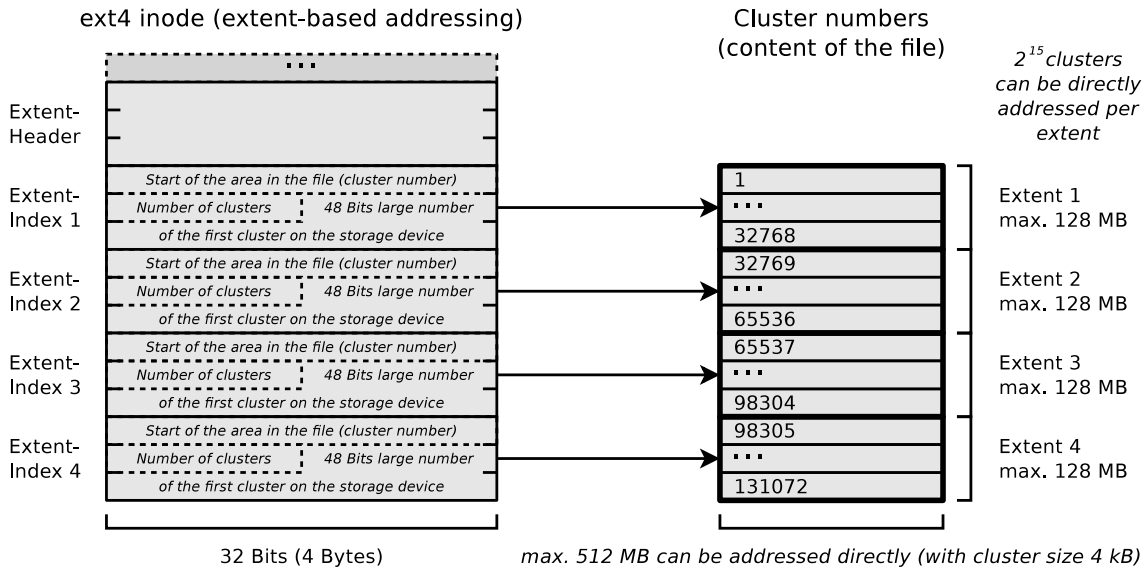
ext4 inode (extent-based addressing)

Cluster numbers (content of the file)

$2^{15}$ clusters can be directly addressed per extent

...

Extent-Header

Extent-Index 1
Start of the area in the file (cluster number)
Number of clusters
48 Bits large number of the first cluster on the storage device

Extent-Index 2
Start of the area in the file (cluster number)
Number of clusters
48 Bits large number of the first cluster on the storage device

Extent-Index 3
Start of the area in the file (cluster number)
Number of clusters
48 Bits large number of the first cluster on the storage device

Extent-Index 4
Start of the area in the file (cluster number)
Number of clusters
48 Bits large number of the first cluster on the storage device

1
...
32768
32769
...
65536
65537
...
98304
98305
...
131072

Extent 1
max. 128 MB

Extent 2
max. 128 MB

Extent 3
max. 128 MB

Extent 4
max. 128 MB

32 Bits (4 Bytes)

max. 512 MB can be addressed directly (with cluster size 4 kB)